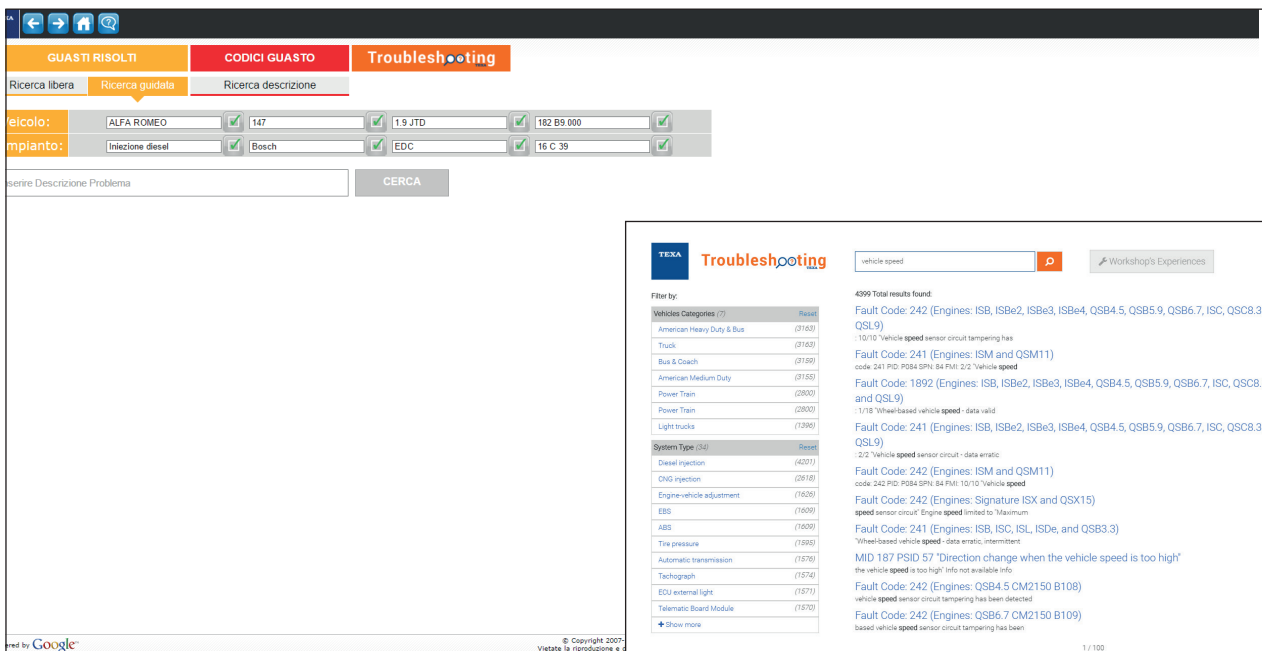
GUASTI RISOLTI | CODICI GUASTO | Troubleshooting

Ricerca libera | Ricerca guidata | Ricerca descrizione

Veicolo: ALFA ROMEO | 147 | 1.9 JTD | 182 B9.000
mpianto: Iniezione diesel | Bosch | EDC | 16 C 39

serire Descrizione Problema | CERCA

ered by Google

© Copyright 2007-
Vietate la riproduzione e d

TEXA Troubleshooting TEXA

vehicle speed

Workshop's Experiences

Filter by:

| Vehicles Categories (7) | Reset |
|---|---|
| American Heavy Duty & Bus | (3163) |
| Truck | (3163) |
| Bus & Coach | (3159) |
| American Medium Duty | (3155) |
| Power Train | (2800) |
| Power Train | (2800) |
| Light trucks | (1396) |

| System Type (34) | Reset |
|---|---|
| Diesel injection | (4201) |
| CNG injection | (2618) |
| Engine-vehicle adjustment | (1626) |
| EBS | (1609) |
| ABS | (1609) |
| Tire pressure | (1595) |
| Automatic transmission | (1576) |
| Tachograph | (1574) |
| ECU external light | (1571) |
| Telematic Board Module | (1570) |

Show more

4399 Total results found:

Fault Code: 242 (Engines: ISB, ISBe2, ISBe3, ISBe4, QSB4.5, QSB5.9, QSB6.7, ISC, QSC8.3 QSL9)
: 10/10 "Vehicle speed sensor circuit tampering has

Fault Code: 241 (Engines: ISM and QSM11)
code: 241 PID: P084 SPN: 84 FMI: 2/2 "Vehicle speed

Fault Code: 1892 (Engines: ISB, ISBe2, ISBe3, ISBe4, QSB4.5, QSB5.9, QSB6.7, ISC, QSC8. and QSL9)
: 1/18 "Wheel-based vehicle speed - data valid

Fault Code: 241 (Engines: ISB, ISBe2, ISBe3, ISBe4, QSB4.5, QSB5.9, QSB6.7, ISC, QSC8.3 QSL9)
: 2/2 "Vehicle speed sensor circuit - data erratic

Fault Code: 242 (Engines: ISM and QSM11)
code: 242 PID: P084 SPN: 84 FMI: 10/10 "Vehicle speed

Fault Code: 242 (Engines: Signature ISX and QSX15)
speed sensor circuit" Engine speed limited to "Maximum

Fault Code: 241 (Engines: ISB, ISC, ISL, ISDe, and QSB3.3)
"Wheel-based vehicle speed - data erratic, intermittent

MID 187 PSID 57 "Direction change when the vehicle speed is too high"
the vehicle speed is too high" Info not available Info

Fault Code: 242 (Engines: QSB4.5 CM2150 B108)
vehicle speed sensor circuit tampering has been detected

Fault Code: 242 (Engines: QSB6.7 CM2150 B109)
based vehicle speed sensor circuit tampering has been

1 / 100